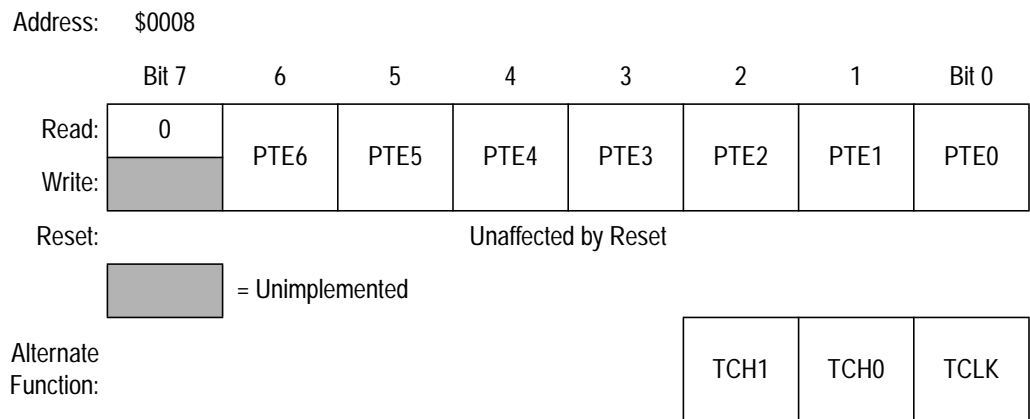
Address: $0008

| | Bit 7 | 6 | 5 | 4 | 3 | 2 | 1 | Bit 0 |
|---|---|---|---|---|---|---|---|---|
| Read: | 0 | PTE6 | PTE5 | PTE4 | PTE3 | PTE2 | PTE1 | PTE0 |
| Write: | | | | | | | | |
| Reset: | Unaffected by Reset | | | | | | | |

= Unimplemented

| Alternate Function: | | | | | | TCH1 | TCH0 | TCLK |
|---|---|---|---|---|---|---|---|---|